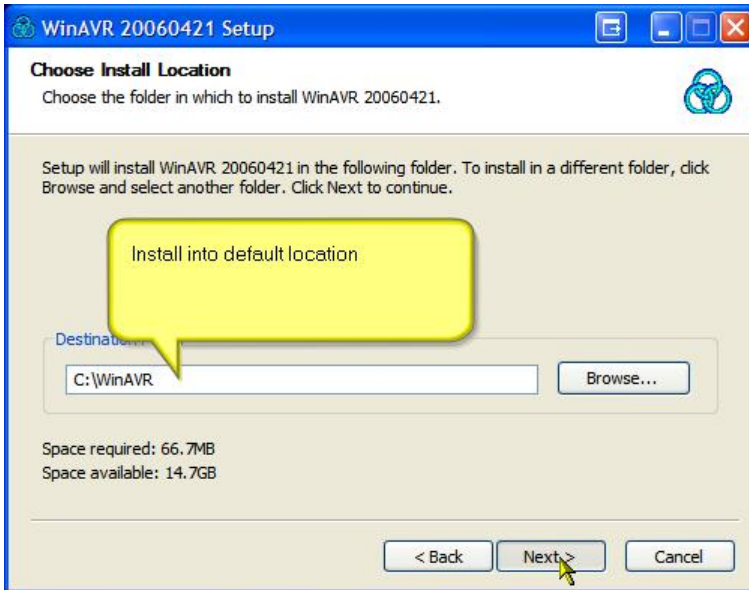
WinAVR 20060421 Setup

Choose Install Location
Choose the folder in which to install WinAVR 20060421.

Setup will install WinAVR 20060421 in the following folder. To install in a different folder, click Browse and select another folder. Click Next to continue.

Install into default location

Destinati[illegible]

C:\WinAVR

Browse...

Space required: 66.7MB
Space available: 14.7GB

< Back
Next >
Cancel